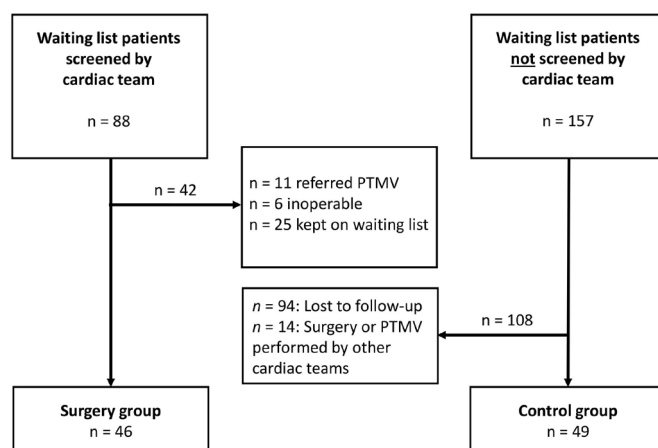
Waiting list patients screened by cardiac team

n = 88

Waiting list patients not screened by cardiac team

n = 157

n = 42

n = 11 referred PTMV
n = 6 inoperable
n = 25 kept on waiting list

n = 94: Lost to follow-up
n = 14: Surgery or PTMV performed by other cardiac teams

n = 108

Surgery group
n = 46

Control group
n = 49